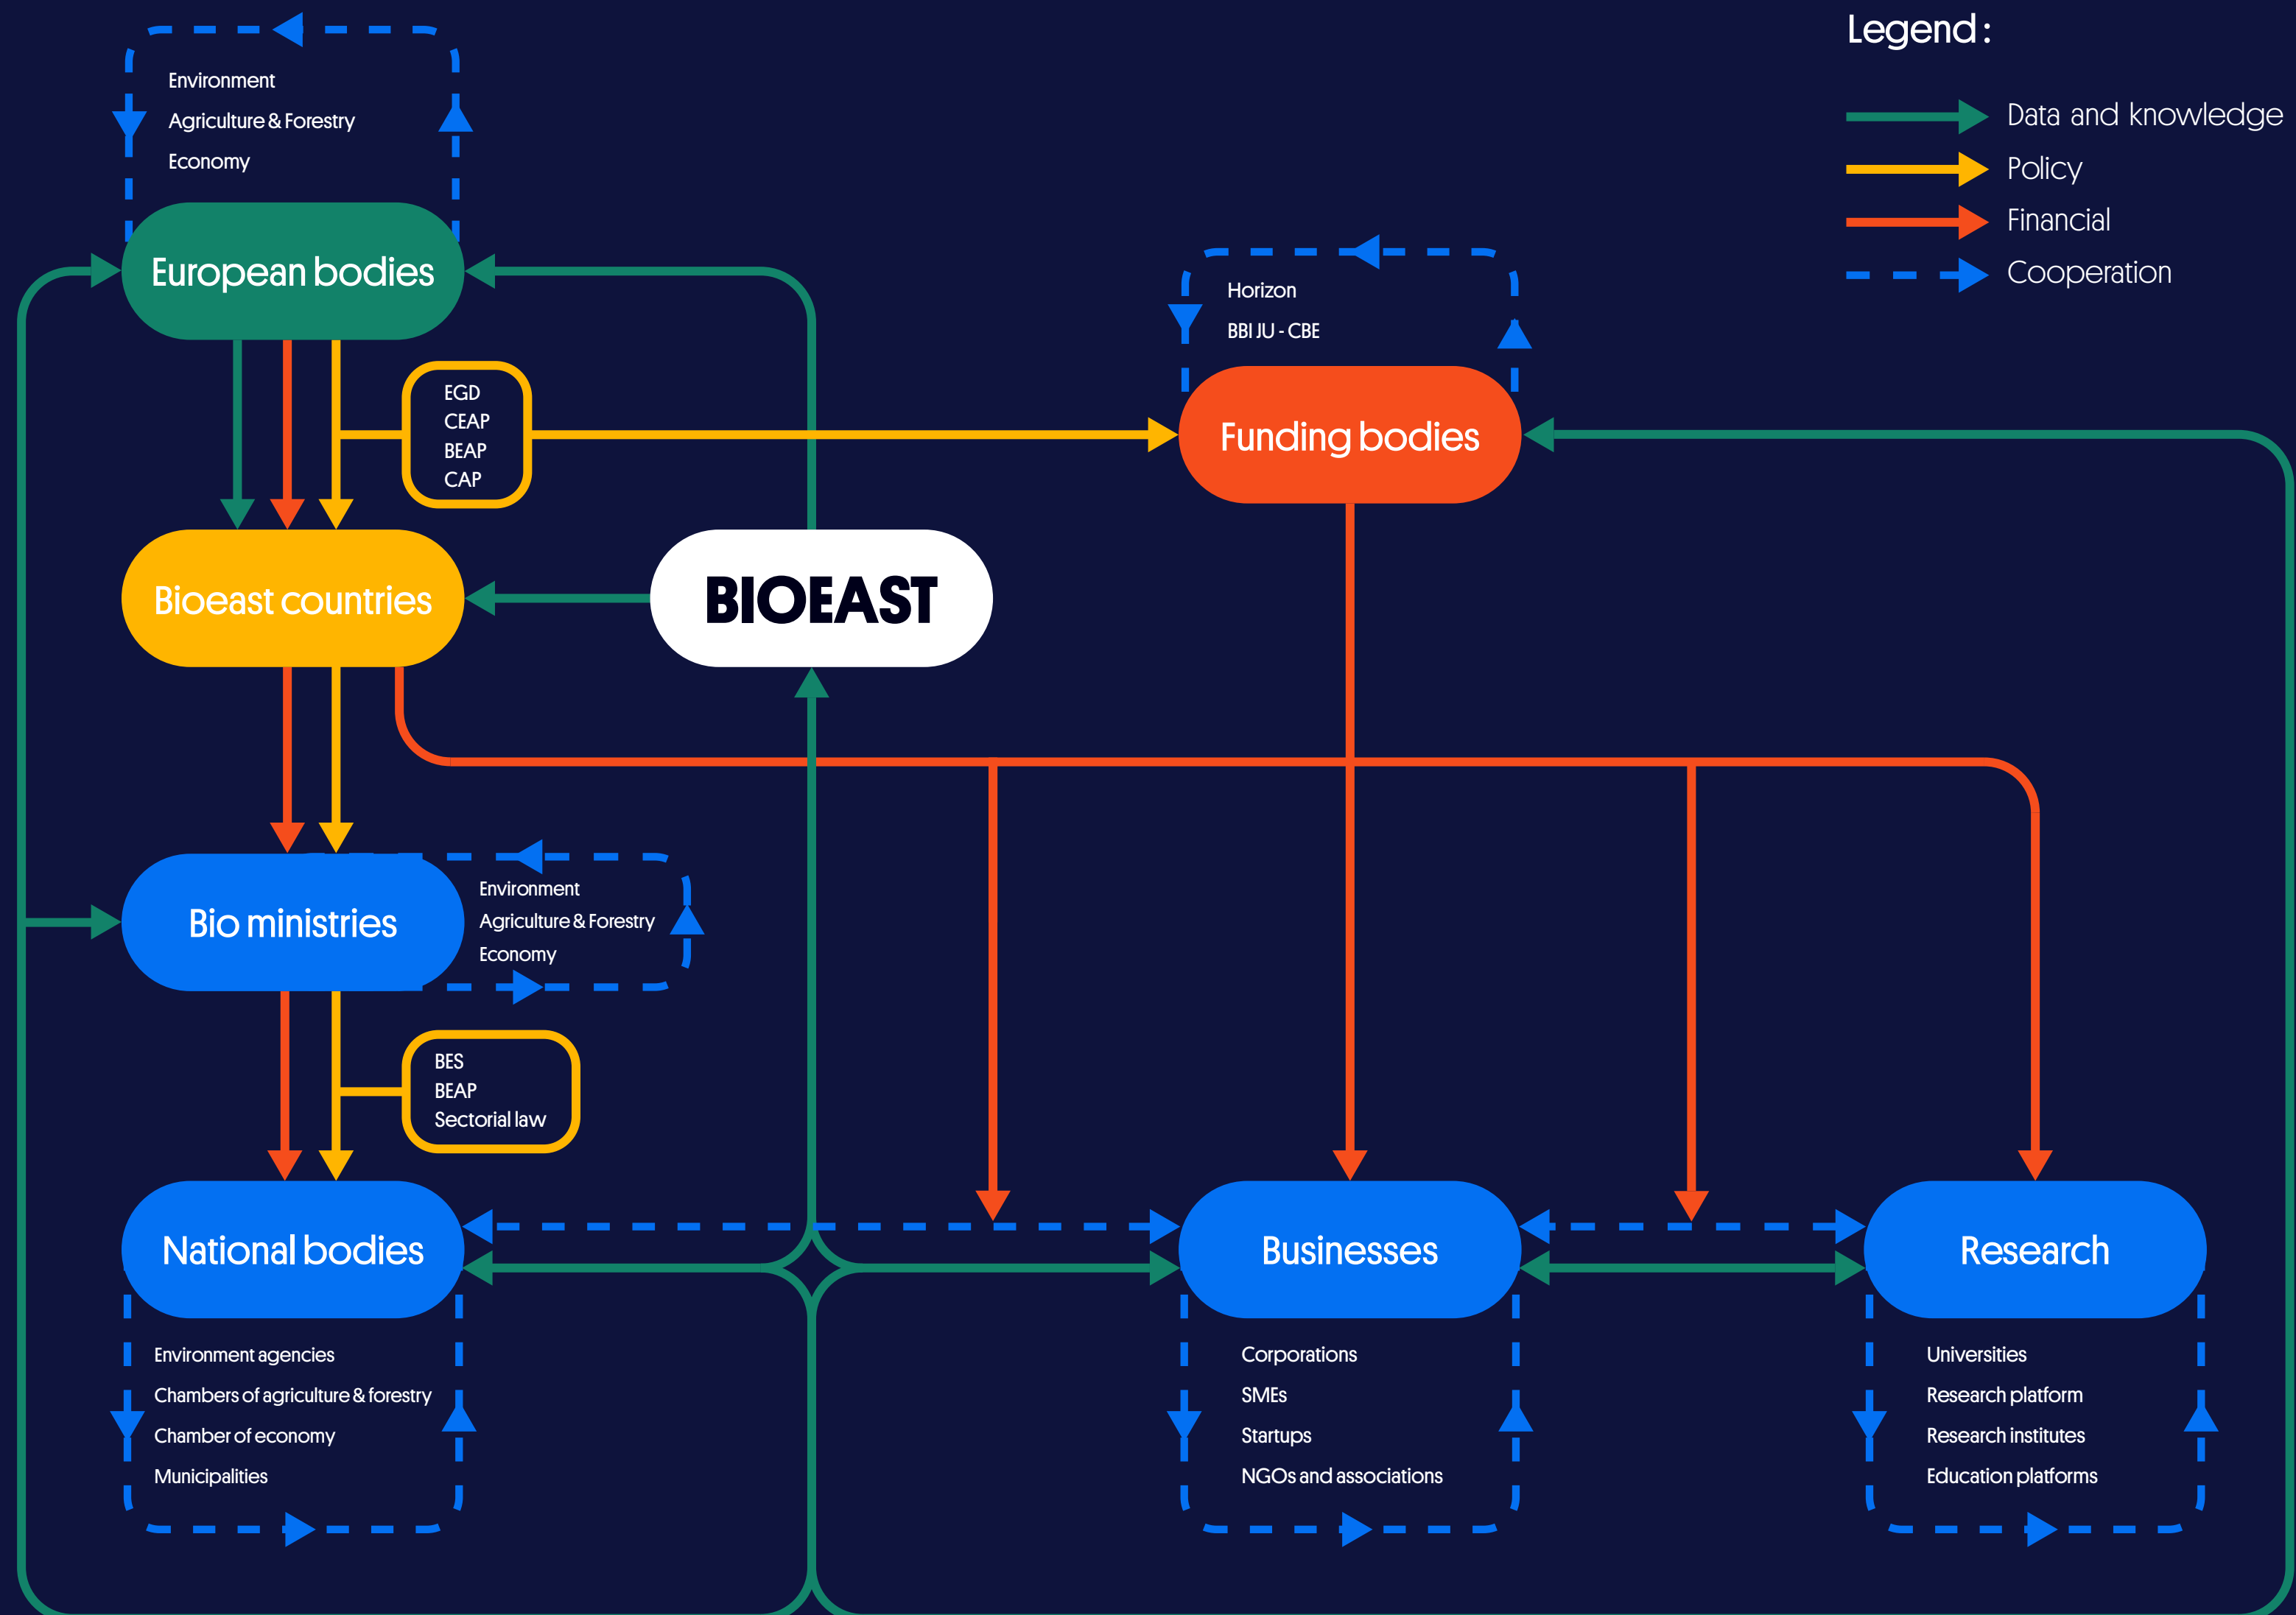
Legend:

Data and knowledge
Policy
Financial
Cooperation

Environment
Agriculture & Forestry
Economy

European bodies

EGD
CEAP
BEAP
CAP

Horizon
BBI JU - CBE

Funding bodies

Bioeast countries

BIOEAST

Bio ministries

Environment
Agriculture & Forestry
Economy

BES
BEAP
Sectorial law

National bodies

Businesses

Research

Environment agencies
Chambers of agriculture & forestry
Chamber of economy
Municipalities

Corporations
SMEs
Startups
NGOs and associations

Universities
Research platform
Research institutes
Education platforms